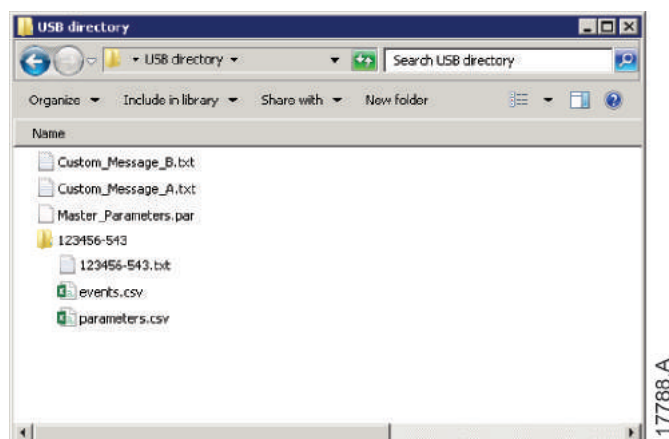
USB directory

USB directory

Search USB directory

Organize ▾ Include in library ▾ Share with ▾ New folder

Name

Custom_Message_B.txt

Custom_Message_A.txt

Master_Parameters.par

123456-543

123456-543.txt

events.csv

parameters.csv

17788.A